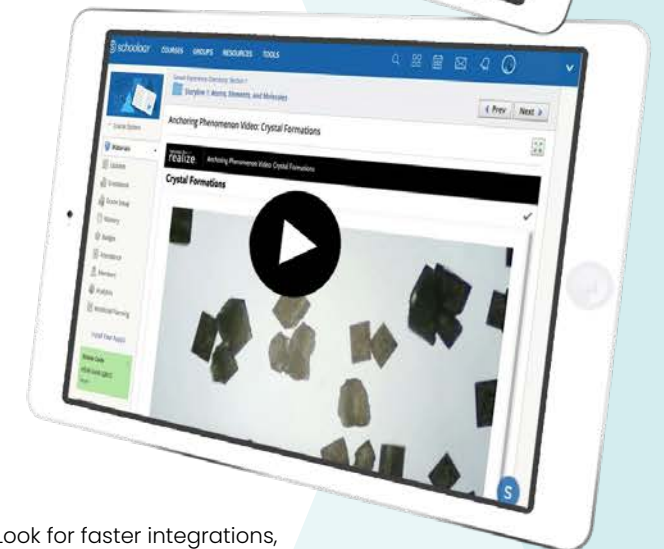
schoology COURSES GROUPS RESOURCES TOOLS

Storyline 1: Atoms, Elements, and Molecules

< Prev Next >

Anchoring Phenomenon Video: Crystal Formations

Materials

Updates

Gradebook

Course Setup

Mastery

Badges

Attendance

Members

Analytics

Workload Planning

realize Anchoring Phenomenon Video: Crystal Formations

Crystal Formations

Look for faster integrations,